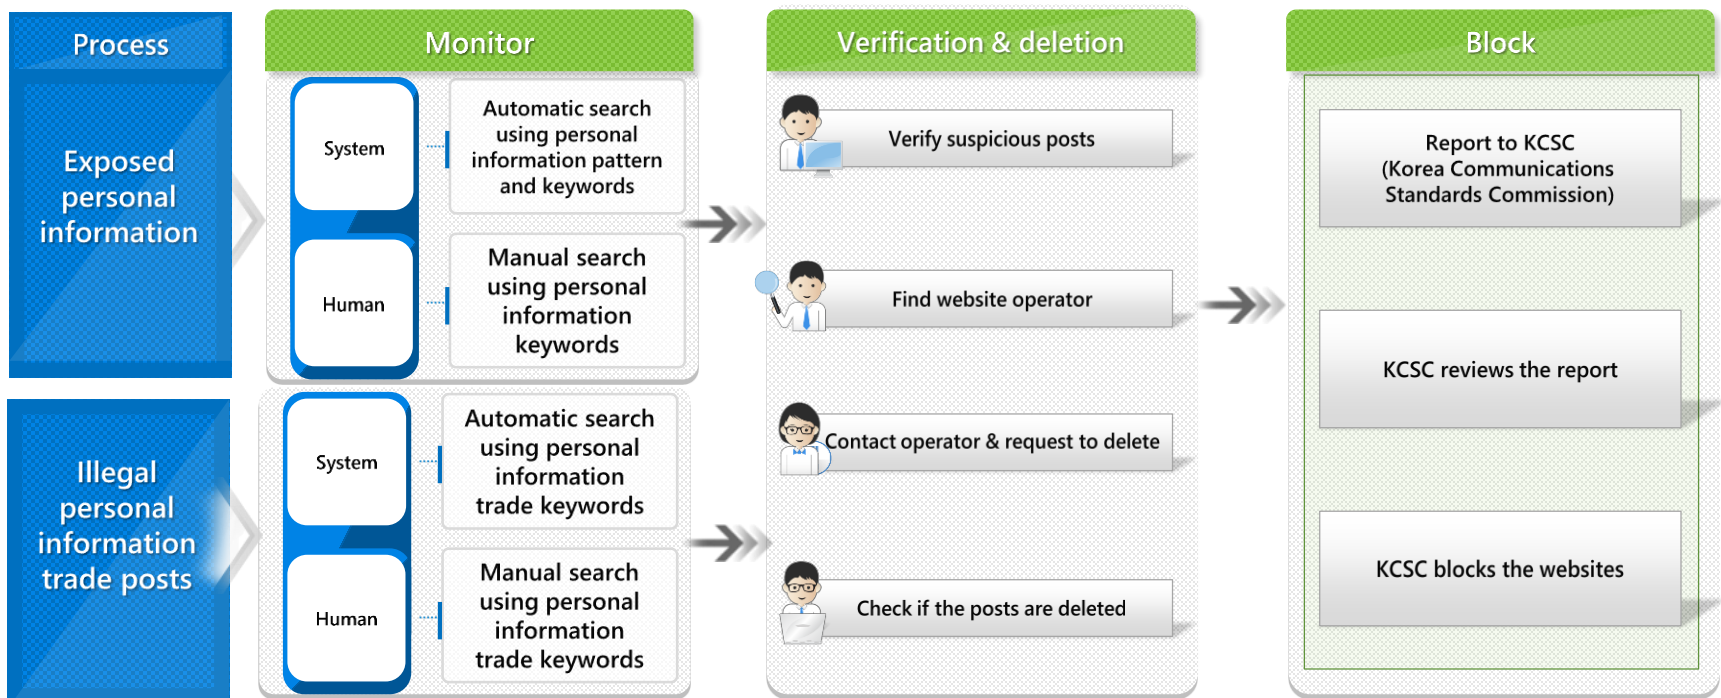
Process

Exposed personal information

Illegal personal information trade posts

Monitor

System

Automatic search using personal information pattern and keywords

Human

Manual search using personal information keywords

System

Automatic search using personal information trade keywords

Human

Manual search using personal information trade keywords

Verification & deletion

Verify suspicious posts

Find website operator

Contact operator & request to delete

Check if the posts are deleted

Block

Report to KCSC (Korea Communications Standards Commission)

KCSC reviews the report

KCSC blocks the websites